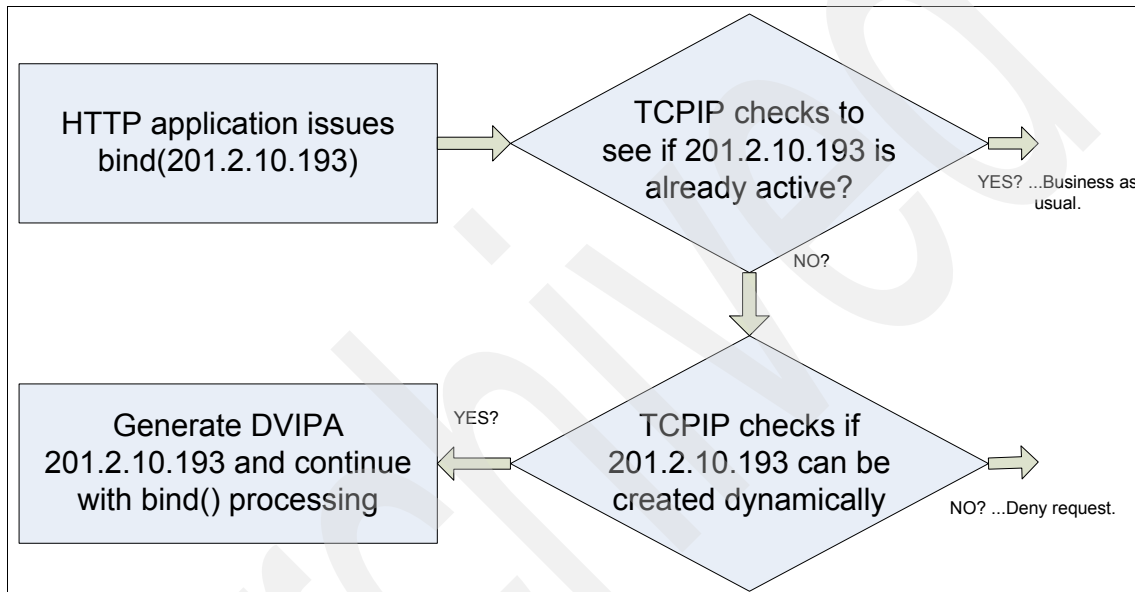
HTTP application issues bind(201.2.10.193)

TCPIP checks to see if 201.2.10.193 is already active?

YES? ...Business as usual.

NO?

Generate DVIPA 201.2.10.193 and continue with bind() processing

YES?

TCPIP checks if 201.2.10.193 can be created dynamically

NO? ...Deny request.